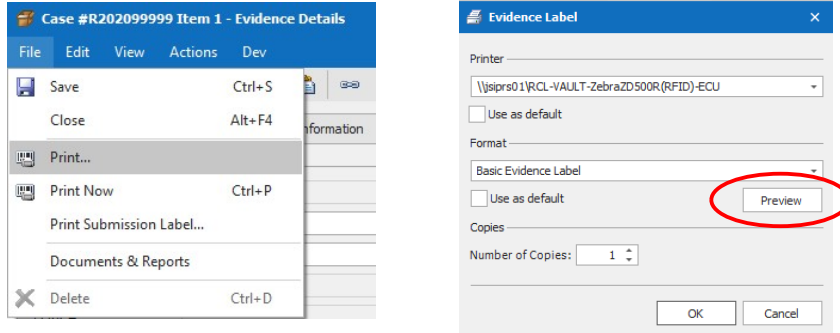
Case #R202099999 Item 1 - Evidence Details

File Edit View Actions Dev

Save Ctrl+S
Close Alt+F4
Print...
Print Now Ctrl+P
Print Submission Label...
Documents & Reports
Delete Ctrl+D

nformation

Evidence Label ×

Printer
\\jsiprs01\RCL-VAULT-ZebraZD500R(RFID)-ECU
Use as default

Format
Basic Evidence Label
Use as default
Preview

Copies
Number of Copies: 1

OK Cancel